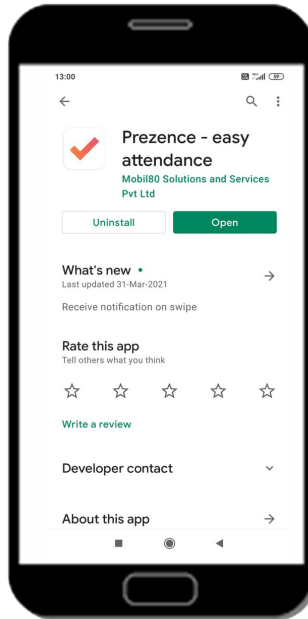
13:00

Prezence - easy attendance

Mobil80 Solutions and Services Pvt Ltd

Uninstall

Open

What's new •

Last updated 31-Mar-2021

Receive notification on swipe

Rate this app

Tell others what you think

Write a review

Developer contact

About this app